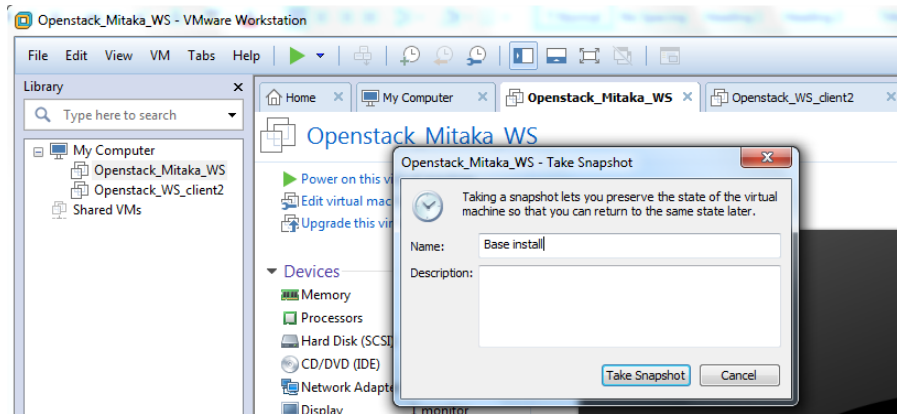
Openstack_Mitaka_WS - VMware Workstation

File Edit View VM Tabs Help

Library

Type here to search

My Computer
Openstack_Mitaka_WS
Openstack_WS_client2
Shared VMs

Home
My Computer
Openstack_Mitaka_WS
Openstack_WS_client2

Openstack_Mitaka_WS

Power on this vi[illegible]
Edit virtual mac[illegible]
Upgrade this vir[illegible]

Devices
Memory
Processors
Hard Disk (SCSI)
CD/DVD (IDE)
Network Adapte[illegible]
Display 1 monitor

Openstack_Mitaka_WS - Take Snapshot

Taking a snapshot lets you preserve the state of the virtual machine so that you can return to the same state later.

Name: Base install

Description:

Take Snapshot
Cancel